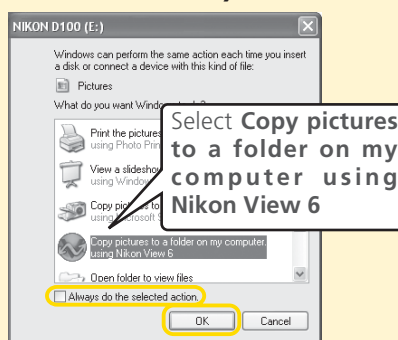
NIKON D100 (E:)

Windows can perform the same action each time you insert a disk or connect a device with this kind of file:

Pictures

What do you want Windo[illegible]

Print the pictures
using Photo Prin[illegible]

View a slideshow
using Window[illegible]

Copy pi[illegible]
using Microsoft S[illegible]

Copy pictures to a folder on my computer.
using Nikon View 6

Open folder to view files

Always do the selected action.

OK

Cancel

Select **Copy pictures to a folder on my computer using Nikon View 6**